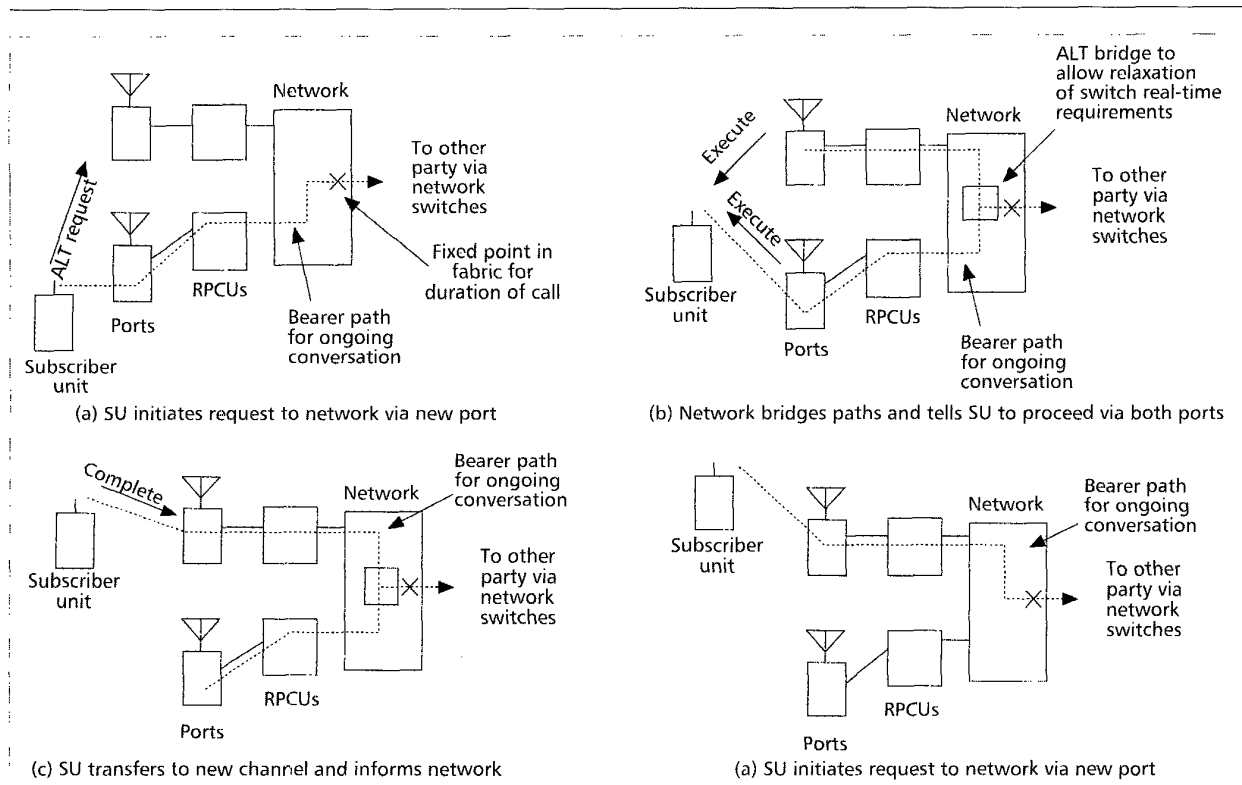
Network

ALT request

To other party via network switches

Fixed point in fabric for duration of call

RPCUs

Bearer path for ongoing conversation

Ports

Subscriber unit

(a) SU initiates request to network via new port

ALT bridge to allow relaxation of switch real-time requirements

Network

Execute

Execute

To other party via network switches

Subscriber unit

RPCUs

Bearer path for ongoing conversation

Ports

(b) Network bridges paths and tells SU to proceed via both ports

Complete

Bearer path for ongoing conversation

Network

Subscriber unit

To other party via network switches

RPCUs

Ports

(c) SU transfers to new channel and informs network

Subscriber unit

Network

Bearer path for ongoing conversation

To other party via network switches

RPCUs

Ports

(a) SU initiates request to network via new port